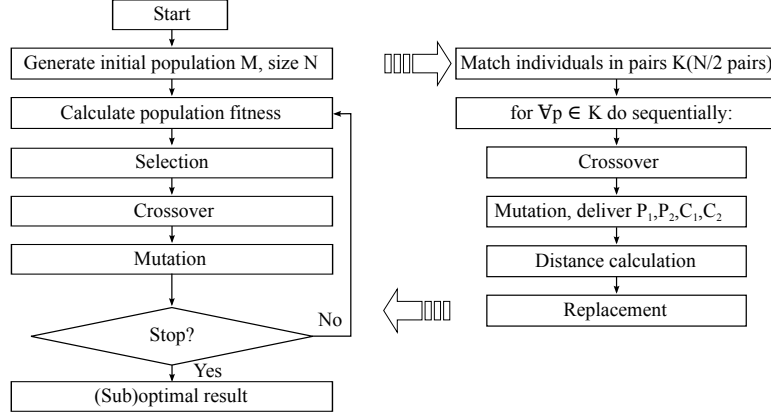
Start

Generate initial population M, size N

Calculate population fitness

Selection

Crossover

Mutation

Stop?

No

Yes

(Sub)optimal result

Match individuals in pairs K(N/2 pairs)

for $\forall p \in K$ do sequentially:

Crossover

Mutation, deliver $P_1$,$P_2$,$C_1$,$C_2$

Distance calculation

Replacement